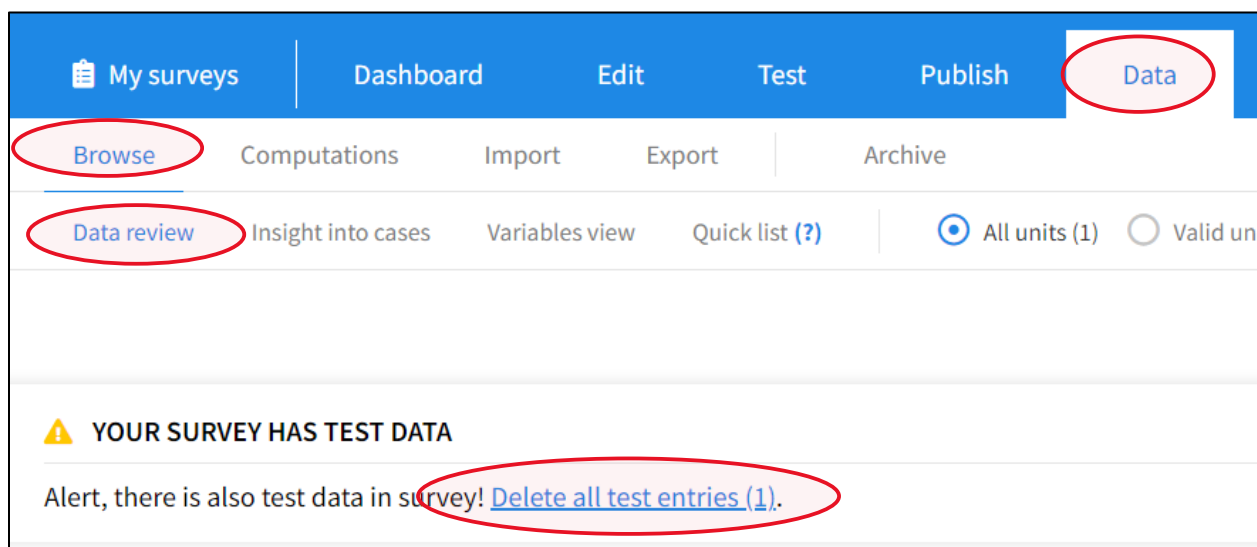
My surveys Dashboard Edit Test Publish Data

Browse Computations Import Export Archive

Data review Insight into cases Variables view Quick list (?) All units (1) Valid un

YOUR SURVEY HAS TEST DATA

Alert, there is also test data in survey! Delete all test entries (1).